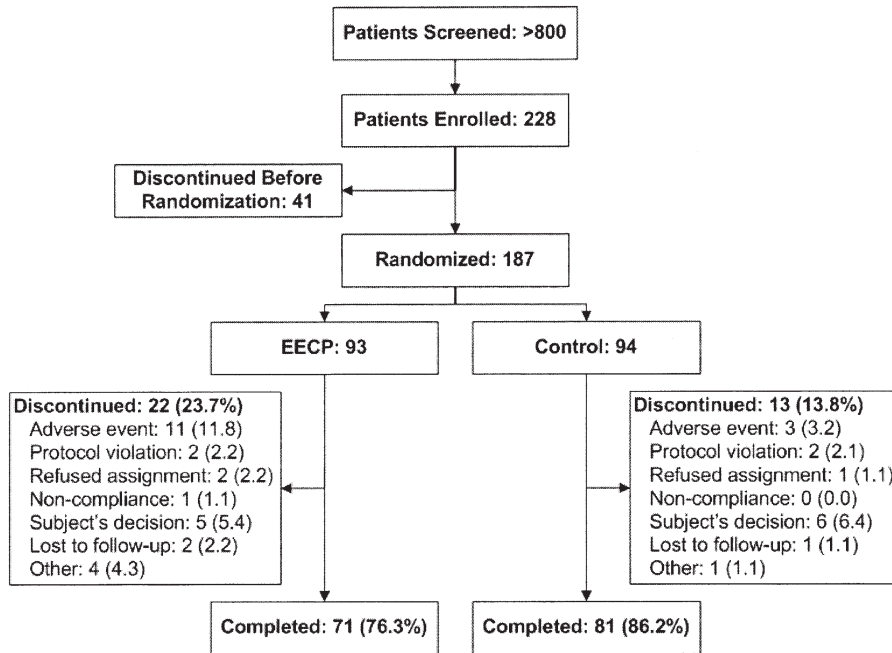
Patients Screened: >800

Patients Enrolled: 228

Discontinued Before Randomization: 41

Randomized: 187

EECP: 93

Control: 94

Discontinued: 22 (23.7%)
Adverse event: 11 (11.8)
Protocol violation: 2 (2.2)
Refused assignment: 2 (2.2)
Non-compliance: 1 (1.1)
Subject's decision: 5 (5.4)
Lost to follow-up: 2 (2.2)
Other: 4 (4.3)

Discontinued: 13 (13.8%)
Adverse event: 3 (3.2)
Protocol violation: 2 (2.1)
Refused assignment: 1 (1.1)
Non-compliance: 0 (0.0)
Subject's decision: 6 (6.4)
Lost to follow-up: 1 (1.1)
Other: 1 (1.1)

Completed: 71 (76.3%)

Completed: 81 (86.2%)